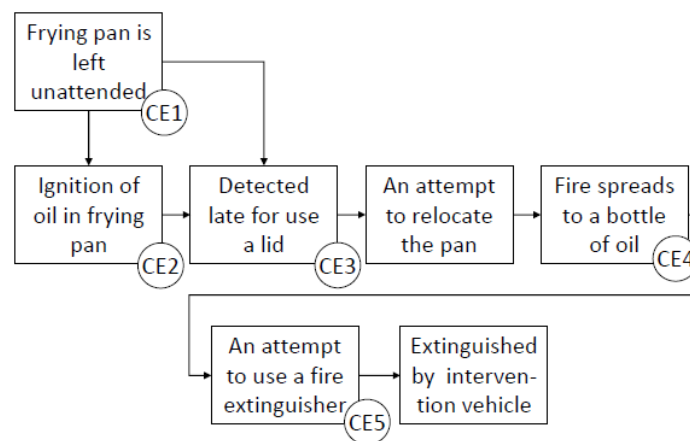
Frying pan is left unattended
CE1

Ignition of oil in frying pan
CE2

Detected late for use a lid
CE3

An attempt to relocate the pan

Fire spreads to a bottle of oil
CE4

An attempt to use a fire extinguisher
CE5

Extinguished by intervention vehicle